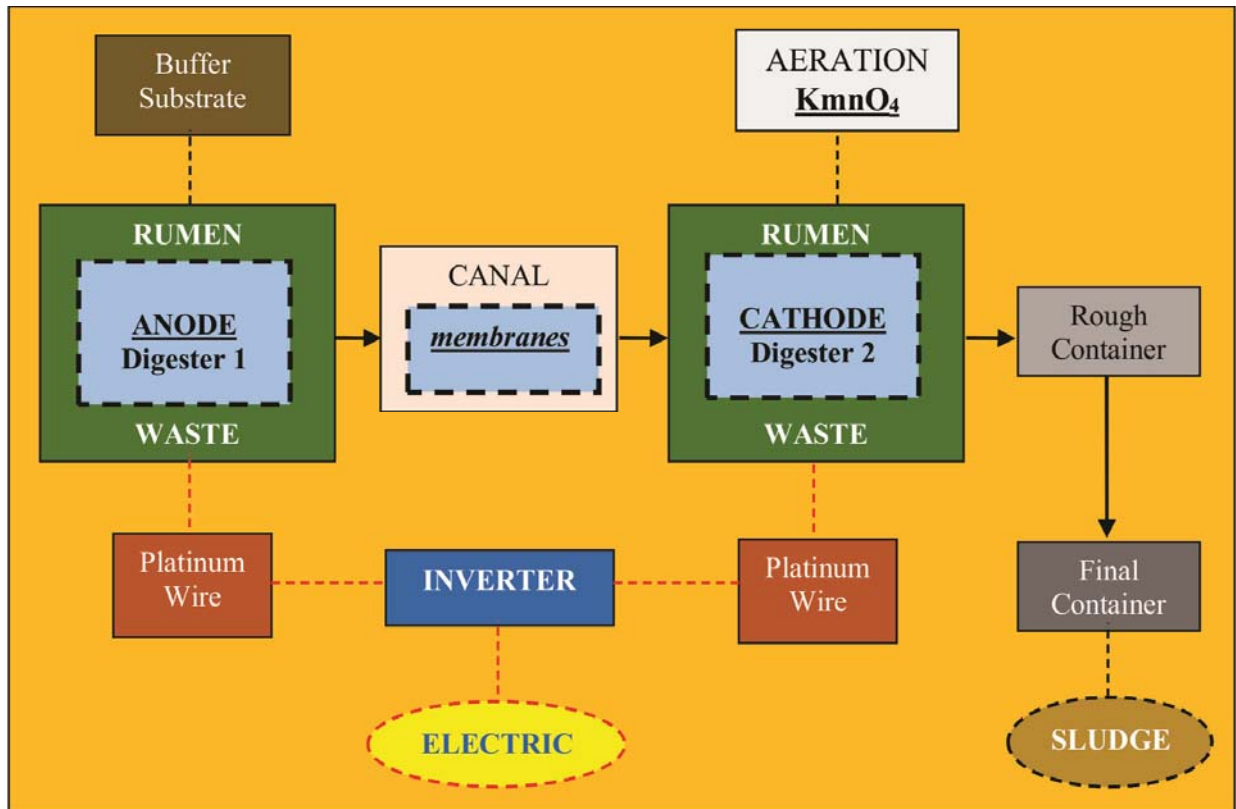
Buffer Substrate

AERATION
$KmnO_4$

RUMEN
ANODE
Digester 1
WASTE

CANAL
membranes

RUMEN
CATHODE
Digester 2
WASTE

Rough Container

Platinum Wire

INVERTER

Platinum Wire

Final Container

ELECTRIC

SLUDGE